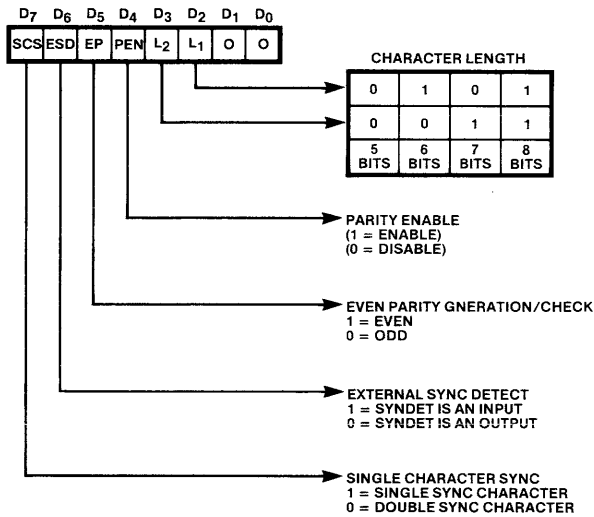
| $D_7$ | $D_6$ | $D_5$ | $D_4$ | $D_3$ | $D_2$ | $D_1$ | $D_0$ |
|---|---|---|---|---|---|---|---|
| SCS | ESD | EP | PEN | $L_2$ | $L_1$ | O | O |

CHARACTER LENGTH

| 0 | 1 | 0 | 1 |
|---|---|---|---|
| 0 | 0 | 1 | 1 |
| 5 BITS | 6 BITS | 7 BITS | 8 BITS |

PARITY ENABLE
(1 = ENABLE)
(0 = DISABLE)

EVEN PARITY GNERATION/CHECK
1 = EVEN
0 = ODD

EXTERNAL SYNC DETECT
1 = SYNDET IS AN INPUT
0 = SYNDET IS AN OUTPUT

SINGLE CHARACTER SYNC
1 = SINGLE SYNC CHARACTER
0 = DOUBLE SYNC CHARACTER